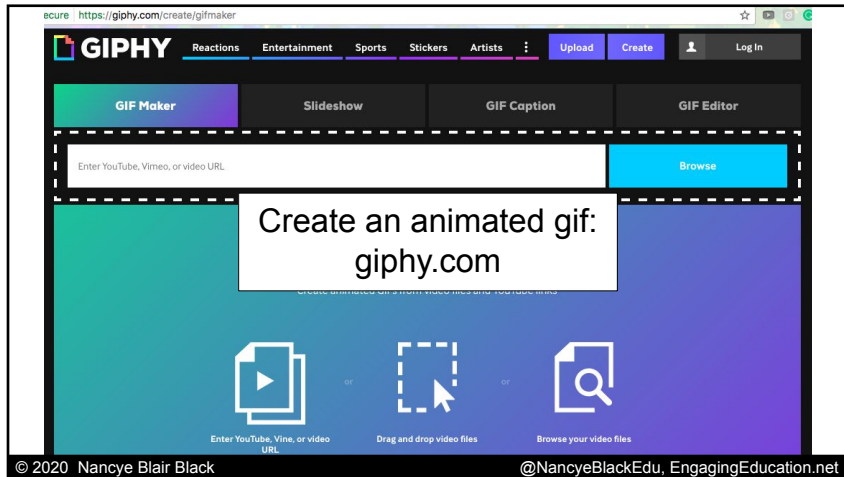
ecure | https://giphy.com/create/gifmaker

GIPHY Reactions Entertainment Sports Stickers Artists ⋮ Upload Create Log In

GIF Maker Slideshow GIF Caption GIF Editor

Enter YouTube, Vimeo, or video URL

Browse

Create an animated gif: giphy.com

Create animated GIFs from video files and YouTube links

Enter YouTube, Vine, or video URL

or

Drag and drop video files

or

Browse your video files

© 2020 Nancye Blair Black

@NancyeBlackEdu, EngagingEducation.net